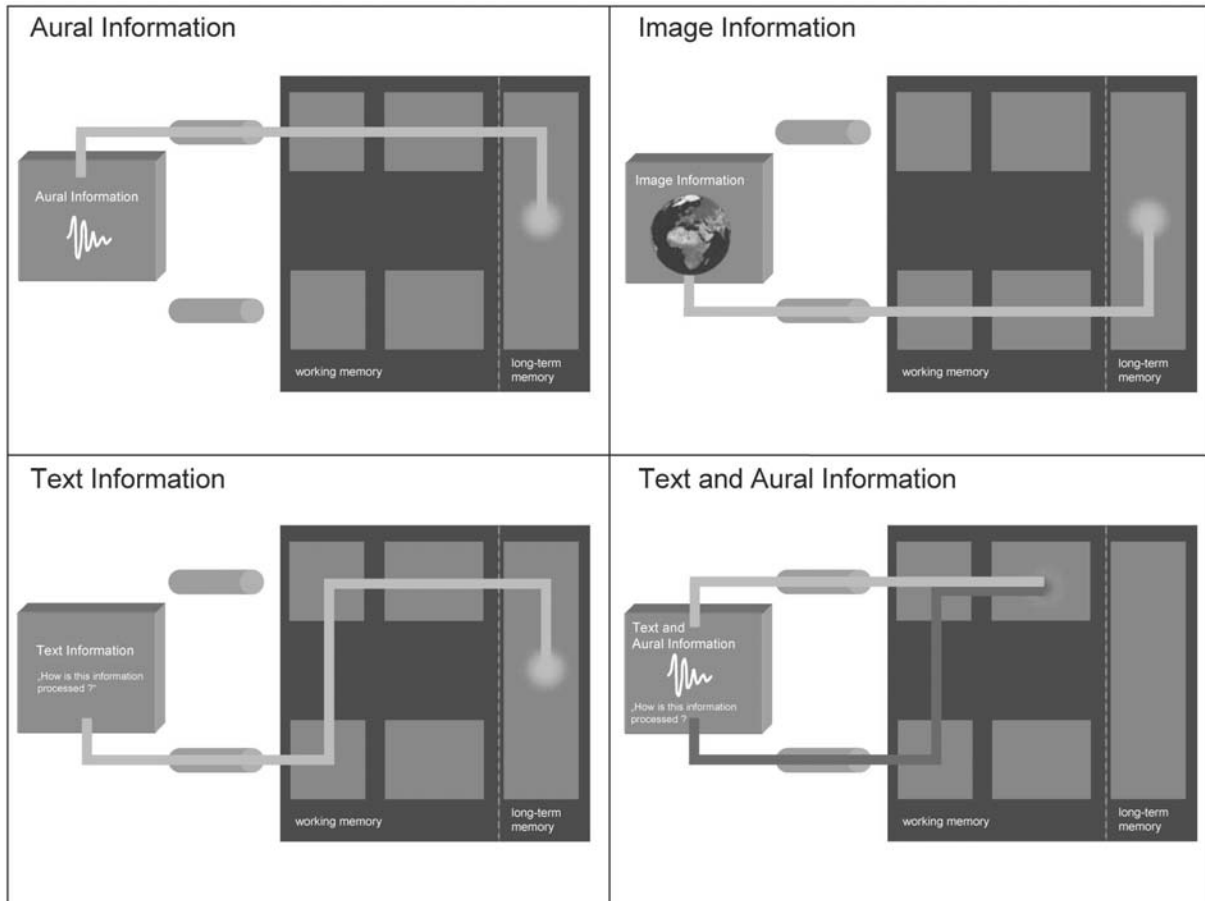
Aural Information

Aural Information

working memory

long-term memory

Image Information

Image Information

working memory

long-term memory

Text Information

Text Information

„How is this information processed ?"

working memory

long-term memory

Text and Aural Information

Text and Aural Information

„How is this information processed ?

working memory

long-term memory